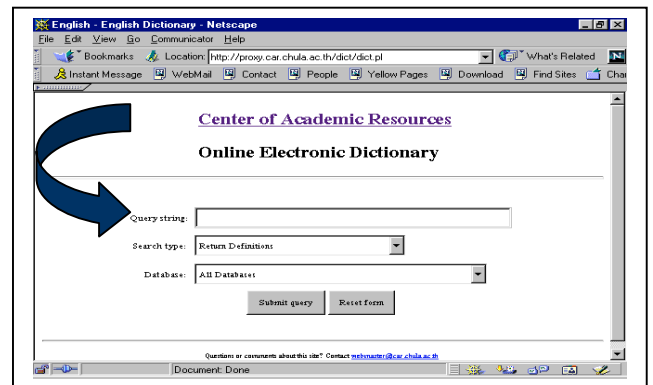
English - English Dictionary - Netscape

File Edit View Go Communicator Help

Bookmarks Location: http://proxy.car.chula.ac.th/dict/dict.pl What's Related

Instant Message WebMail Contact People Yellow Pages Download Find Sites Cha

Center of Academic Resources

Online Electronic Dictionary

Query string:

Search type: Return Definitions

Database: All Databases

Submit query Reset form

Questions or comments about this site? Contact webmaster@car.chula.ac.th

Document: Done